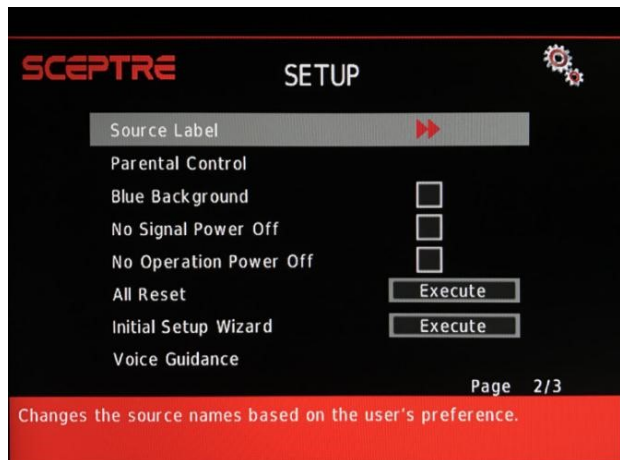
SCEPTRE

SETUP

Source Label

Parental Control

Blue Background

No Signal Power Off

No Operation Power Off

All Reset Execute

Initial Setup Wizard Execute

Voice Guidance

Page 2/3

Changes the source names based on the user's preference.